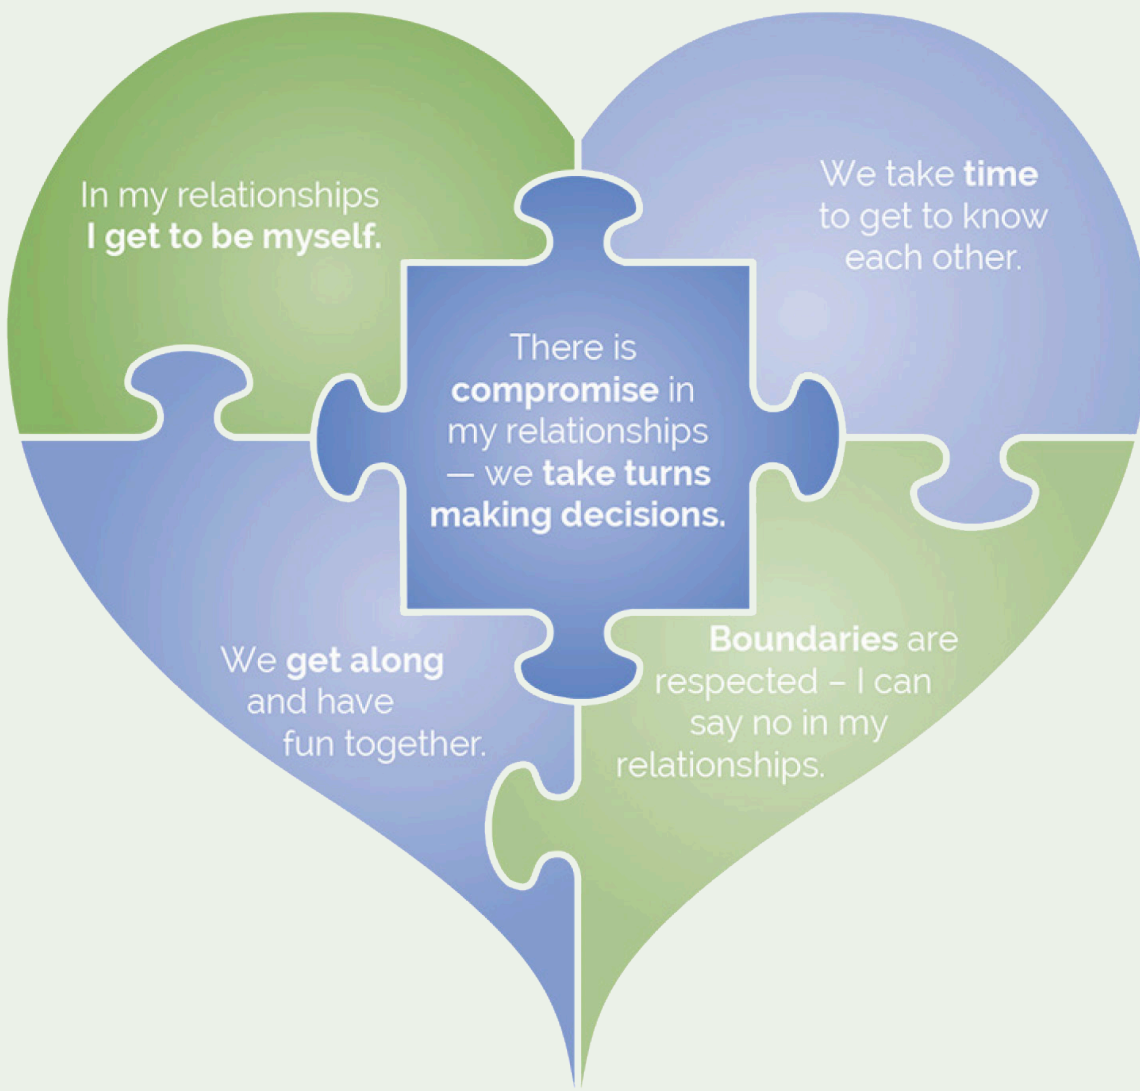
In my relationships I get to be myself.

We take time to get to know each other.

There is compromise in my relationships — we take turns making decisions.

We get along and have fun together.

Boundaries are respected – I can say no in my relationships.